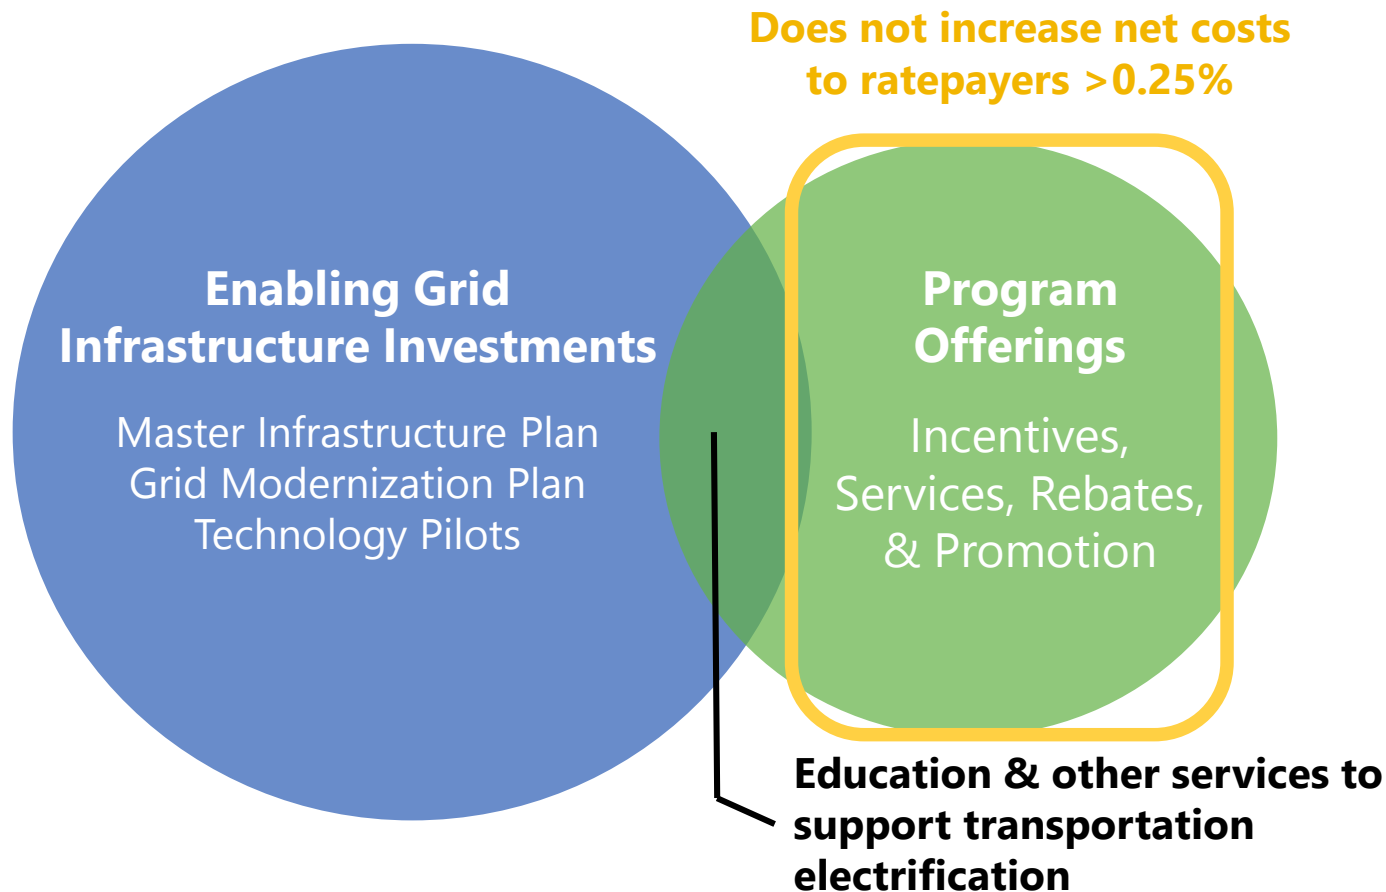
Does not increase net costs to ratepayers >0.25%

Enabling Grid Infrastructure Investments

Master Infrastructure Plan
Grid Modernization Plan
Technology Pilots

Program Offerings

Incentives, Services, Rebates, & Promotion

Education & other services to support transportation electrification